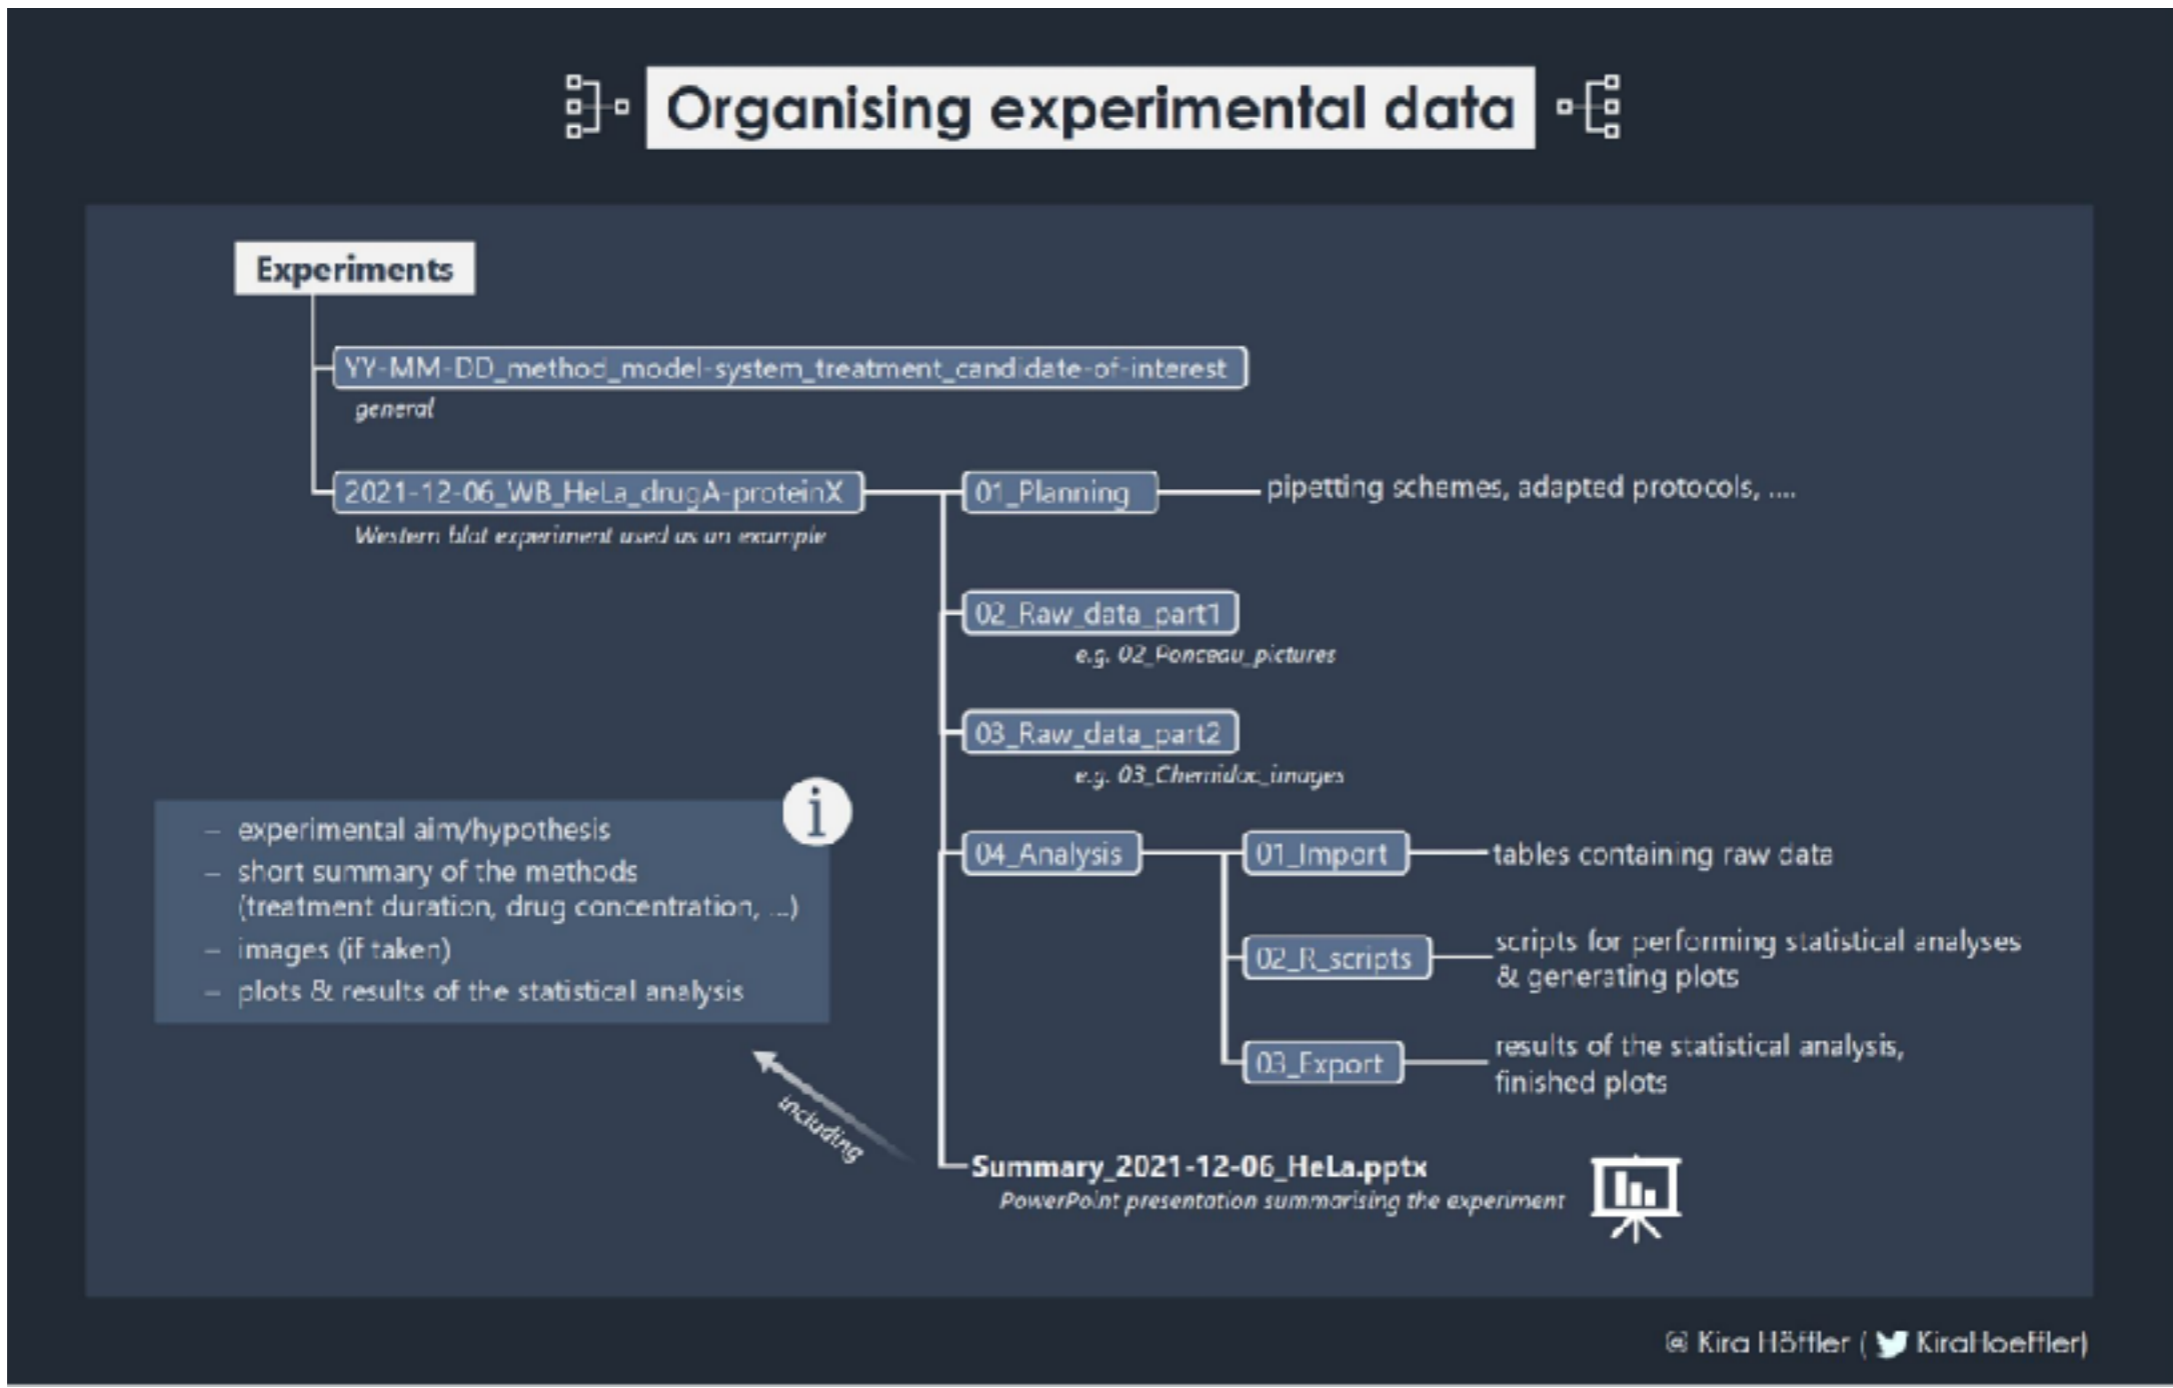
Organising experimental data

Experiments

YY-MM-DD_method_model-system_treatment_candidate-of-interest
general

2021-12-06_WB_HeLa_drugA-proteinX
Western blot experiment used as an example

01_Planning
pipetting schemes, adapted protocols, ....

02_Raw_data_part1
e.g. 02_Ponceau_pictures

03_Raw_data_part2
e.g. 03_Chemidoc_images

04_Analysis

01_Import
tables containing raw data

02_R_scripts
scripts for performing statistical analyses & generating plots

03_Export
results of the statistical analysis, finished plots

- experimental aim/hypothesis
- short summary of the methods (treatment duration, drug concentration, ...)
- images (if taken)
- plots & results of the statistical analysis

including

Summary_2021-12-06_HeLa.pptx
PowerPoint presentation summarising the experiment

© Kira Höffler ( KiraHoeffler)